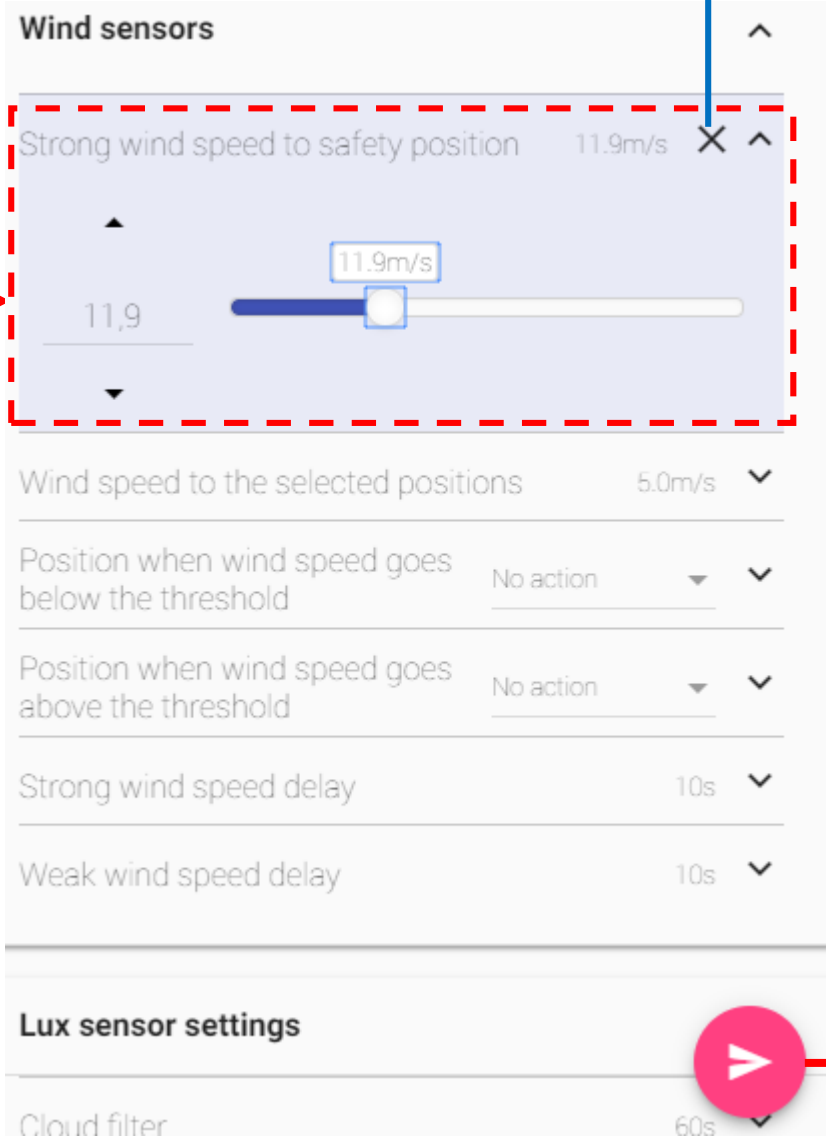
Wind sensors

Strong wind speed to safety position 11.9m/s

11.9m/s

11,9

Wind speed to the selected positions 5.0m/s

Position when wind speed goes below the threshold No action

Position when wind speed goes above the threshold No action

Strong wind speed delay 10s

Weak wind speed delay 10s

Lux sensor settings

Cloud filter 60s